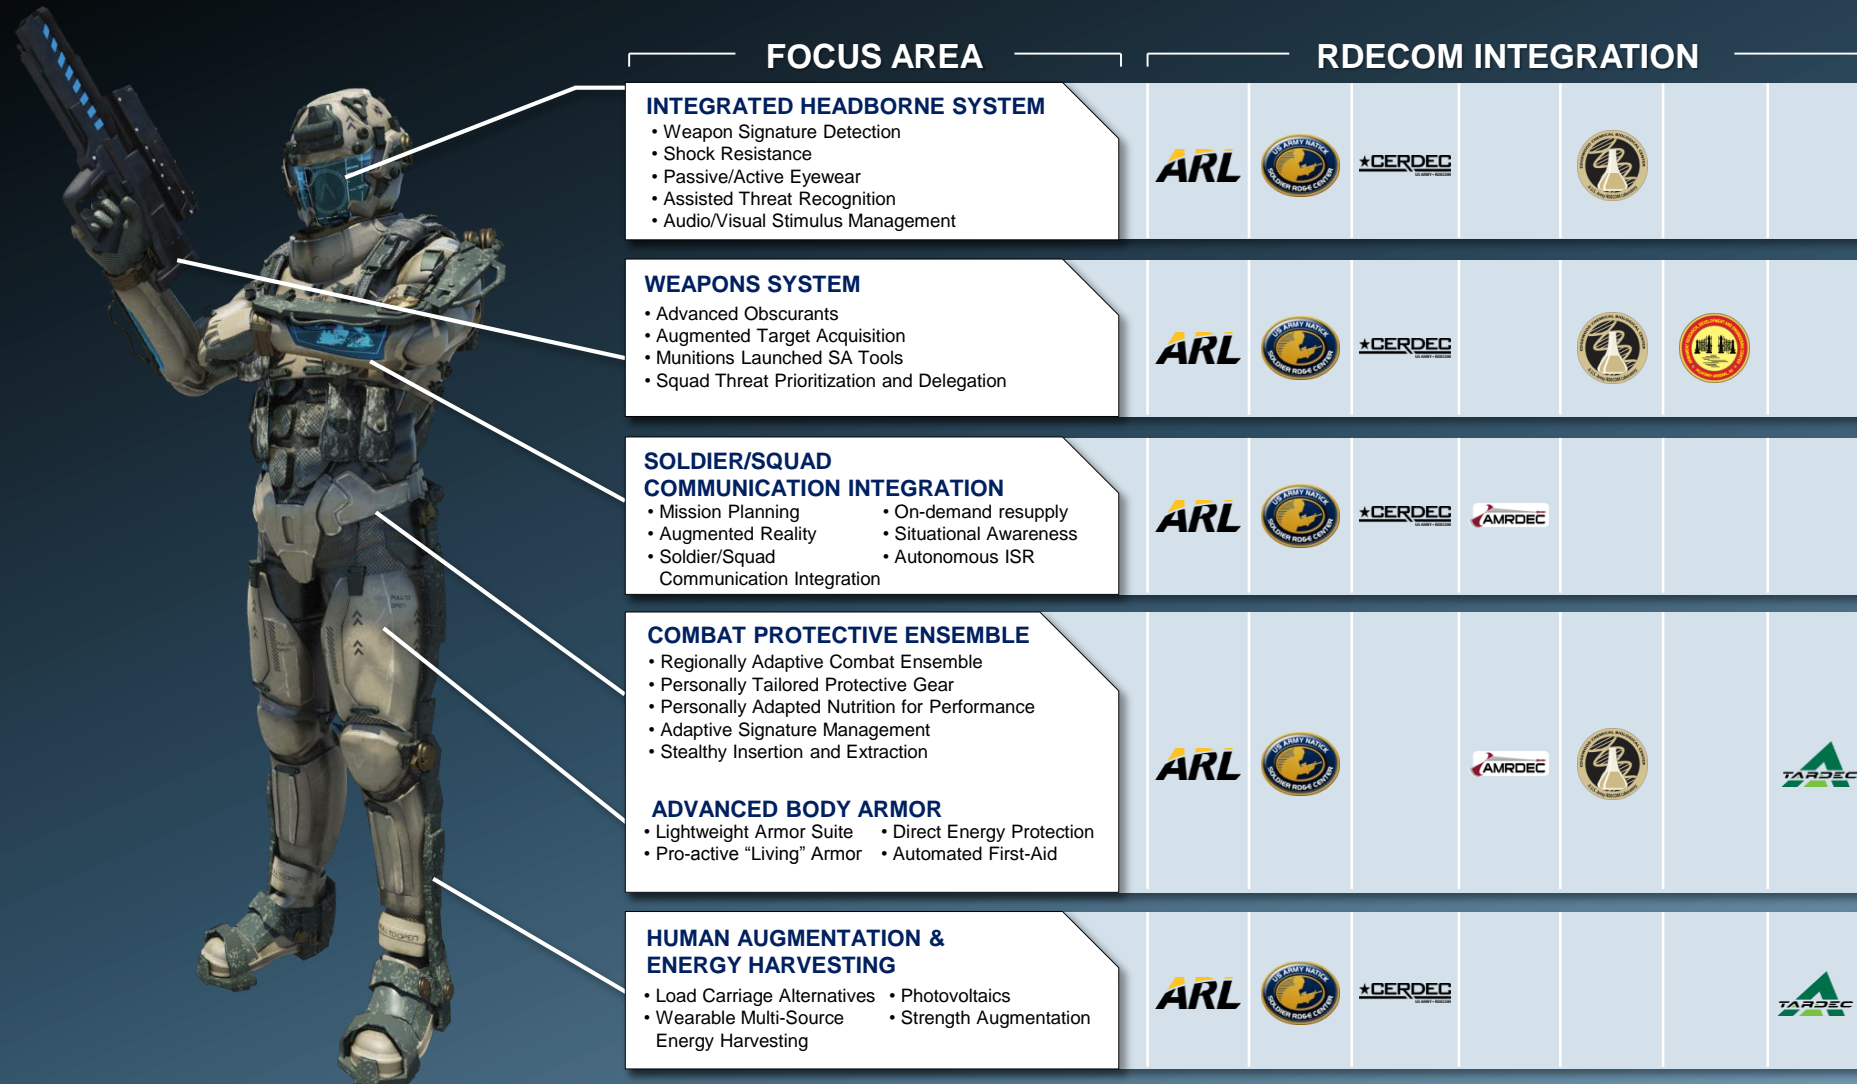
FOCUS AREA

RDECOM INTEGRATION

INTEGRATED HEADBORNE SYSTEM
• Weapon Signature Detection
• Shock Resistance
• Passive/Active Eyewear
• Assisted Threat Recognition
• Audio/Visual Stimulus Management

ARL US ARMY NATICK SOLDIER RD&E CENTER ★CERDEC

WEAPONS SYSTEM
• Advanced Obscurants
• Augmented Target Acquisition
• Munitions Launched SA Tools
• Squad Threat Prioritization and Delegation

ARL US ARMY NATICK SOLDIER RD&E CENTER ★CERDEC

SOLDIER/SQUAD COMMUNICATION INTEGRATION
• Mission Planning
• Augmented Reality
• Soldier/Squad Communication Integration
• On-demand resupply
• Situational Awareness
• Autonomous ISR

ARL US ARMY NATICK SOLDIER RD&E CENTER ★CERDEC AMRDEC

COMBAT PROTECTIVE ENSEMBLE
• Regionally Adaptive Combat Ensemble
• Personally Tailored Protective Gear
• Personally Adapted Nutrition for Performance
• Adaptive Signature Management
• Stealthy Insertion and Extraction

ADVANCED BODY ARMOR
• Lightweight Armor Suite
• Pro-active "Living" Armor
• Direct Energy Protection
• Automated First-Aid

ARL US ARMY NATICK SOLDIER RD&E CENTER AMRDEC TARDEC

HUMAN AUGMENTATION & ENERGY HARVESTING
• Load Carriage Alternatives
• Wearable Multi-Source Energy Harvesting
• Photovoltaics
• Strength Augmentation

ARL US ARMY NATICK SOLDIER RD&E CENTER ★CERDEC TARDEC